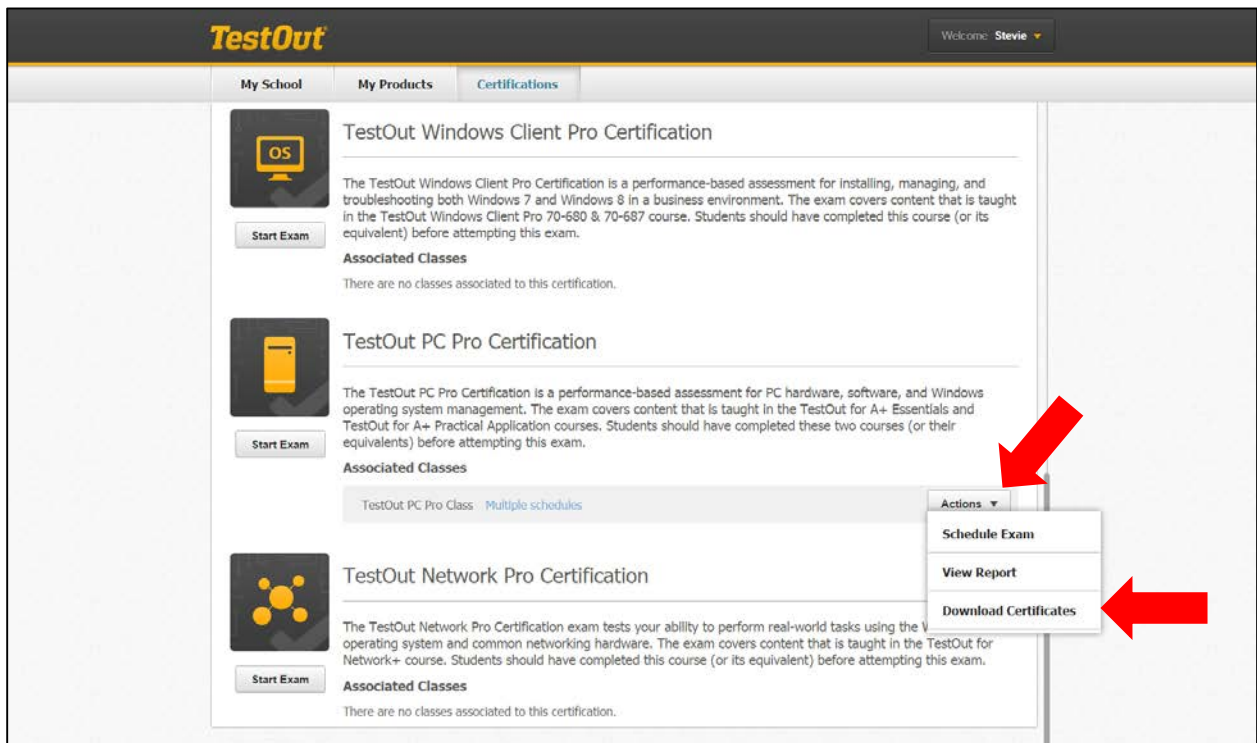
TestOut

Welcome Stevie

My School | My Products | Certifications

OS

TestOut Windows Client Pro Certification

The TestOut Windows Client Pro Certification is a performance-based assessment for installing, managing, and troubleshooting both Windows 7 and Windows 8 in a business environment. The exam covers content that is taught in the TestOut Windows Client Pro 70-680 & 70-687 course. Students should have completed this course (or its equivalent) before attempting this exam.

Start Exam

Associated Classes

There are no classes associated to this certification.

TestOut PC Pro Certification

The TestOut PC Pro Certification is a performance-based assessment for PC hardware, software, and Windows operating system management. The exam covers content that is taught in the TestOut for A+ Essentials and TestOut for A+ Practical Application courses. Students should have completed these two courses (or their equivalents) before attempting this exam.

Start Exam

Associated Classes

TestOut PC Pro Class Multiple schedules

Actions ▼

Schedule Exam

View Report

Download Certificates

TestOut Network Pro Certification

The TestOut Network Pro Certification exam tests your ability to perform real-world tasks using the W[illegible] operating system and common networking hardware. The exam covers content that is taught in the TestOut for Network+ course. Students should have completed this course (or its equivalent) before attempting this exam.

Start Exam

Associated Classes

There are no classes associated to this certification.